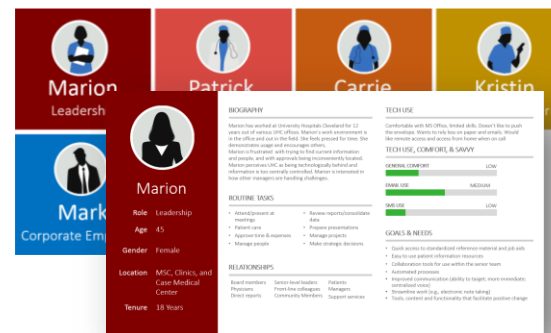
Marion
Leadership

Patrick

Carrie

Kristin

Mark
Corporate Emp

Marion

Role Leadership
Age 45
Gender Female
Location MSC, Clinics, and Case Medical Center
Tenure 18 Years

BIOGRAPHY

Marion has worked at University Hospitals Cleveland for 12 years out of various UHC offices. Marion's work environment is in the office and out in the field. She feels pressed for time. She demonstrates usage and encourages others. Marion is frustrated with trying to find current information and people, and with approvals being inconveniently located. Marion perceives UHC as being technologically behind and information is too centrally controlled. Marion is interested in how other managers are handling challenges.

ROUTINE TASKS

- Attend/present at meetings
- Patient care
- Approve time & expenses
- Manage people
- Review reports/consolidate data
- Prepare presentations
- Manage projects
- Make strategic decisions

RELATIONSHIPS

Board members
Physicians
Direct reports
Senior-level leaders
Front-line colleagues
Community Members
Patients
Managers
Support services

TECH USE

Comfortable with MS Office, limited skills. Doesn't like to push the envelope. Wants to rely less on paper and emails. Would like remote access and access from home when on call.

TECH USE, COMFORT, & SAVVY

GENERAL COMFORT
LOW

EMAIL USE
MEDIUM

SMS USE
LOW

GOALS & NEEDS

- Quick access to standardized reference material and job aids
- Easy to use patient information resources
- Collaboration tools for use within the senior team
- Automated processes
- Improved communication (ability to target; more immediate; centralized voice)
- Streamline work (e.g., electronic note taking)
- Tools, content and functionality that facilitate positive change